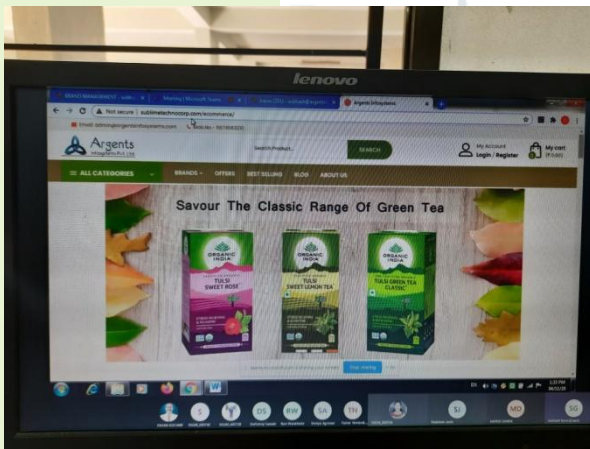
lenovo

Not secure | sublimetechnosys.com/ecommerce/

Argents

Search Product...

SEARCH

My Account
Login / Register

My cart

ALL CATEGORIES

BRANDS

OFFERS

BEST SELLING

BLOG

ABOUT US

Savour The Classic Range Of Green Tea

ORGANIC INDIA
TULSI SWEET ROSE

ORGANIC INDIA
TULSI SWEET LEMON TEA

ORGANIC INDIA
TULSI GREEN TEA CLASSIC

Stop sharing

S

DS

KW

SA

TN

SJ

MO

SG